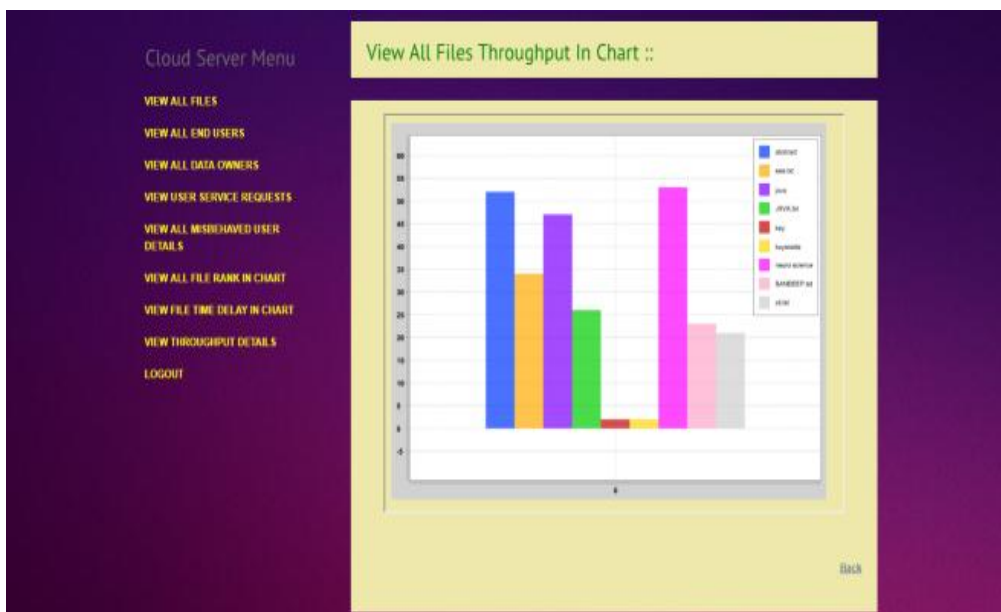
Cloud Server Menu

VIEW ALL FILES

VIEW ALL END USERS

VIEW ALL DATA OWNERS

VIEW USER SERVICE REQUESTS

VIEW ALL MISBEHAVED USER DETAILS

VIEW ALL FILE RANK IN CHART

VIEW FILE TIME DELAY IN CHART

VIEW THROUGHPUT DETAILS

LOGOUT

View All Files Throughput In Chart ::

60
55
50
45
40
35
30
25
20
15
10
5
0
-5

abstract
ess.txt
java
JAVA.txt
key
keywords
neural science
SANDEEP.txt
strac

0

Back